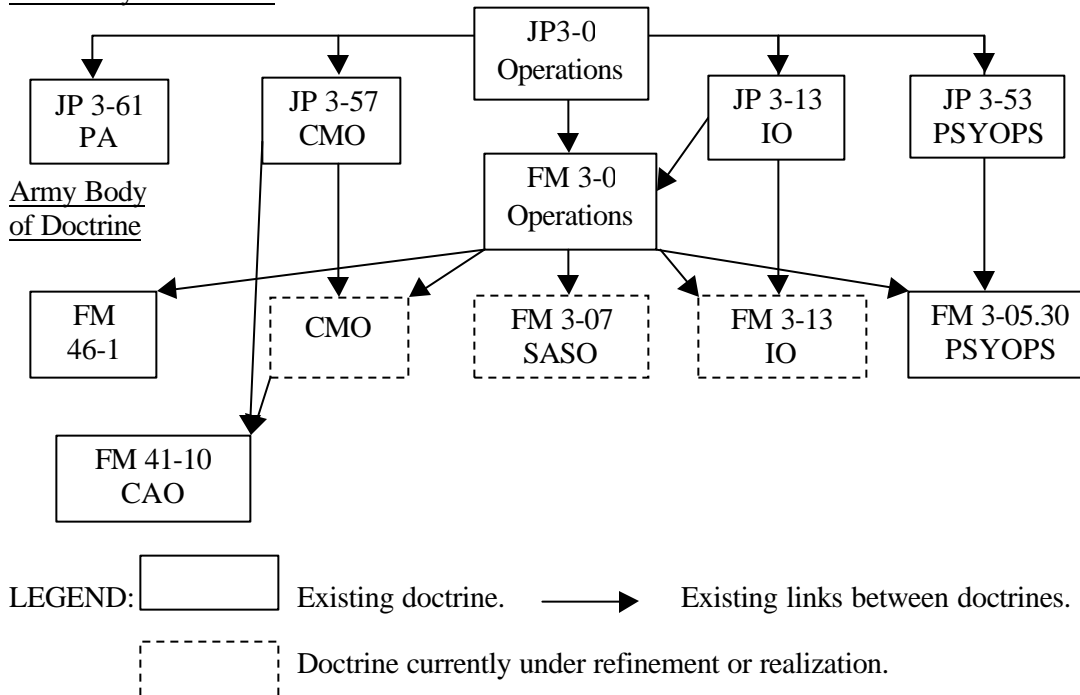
JP3-0
Operations

JP 3-61
PA

JP 3-57
CMO

JP 3-13
IO

JP 3-53
PSYOPS

Army Body of Doctrine

FM 3-0
Operations

FM
46-1

CMO

FM 3-07
SASO

FM 3-13
IO

FM 3-05.30
PSYOPS

FM 41-10
CAO

LEGEND: Existing doctrine. Existing links between doctrines.

Doctrine currently under refinement or realization.